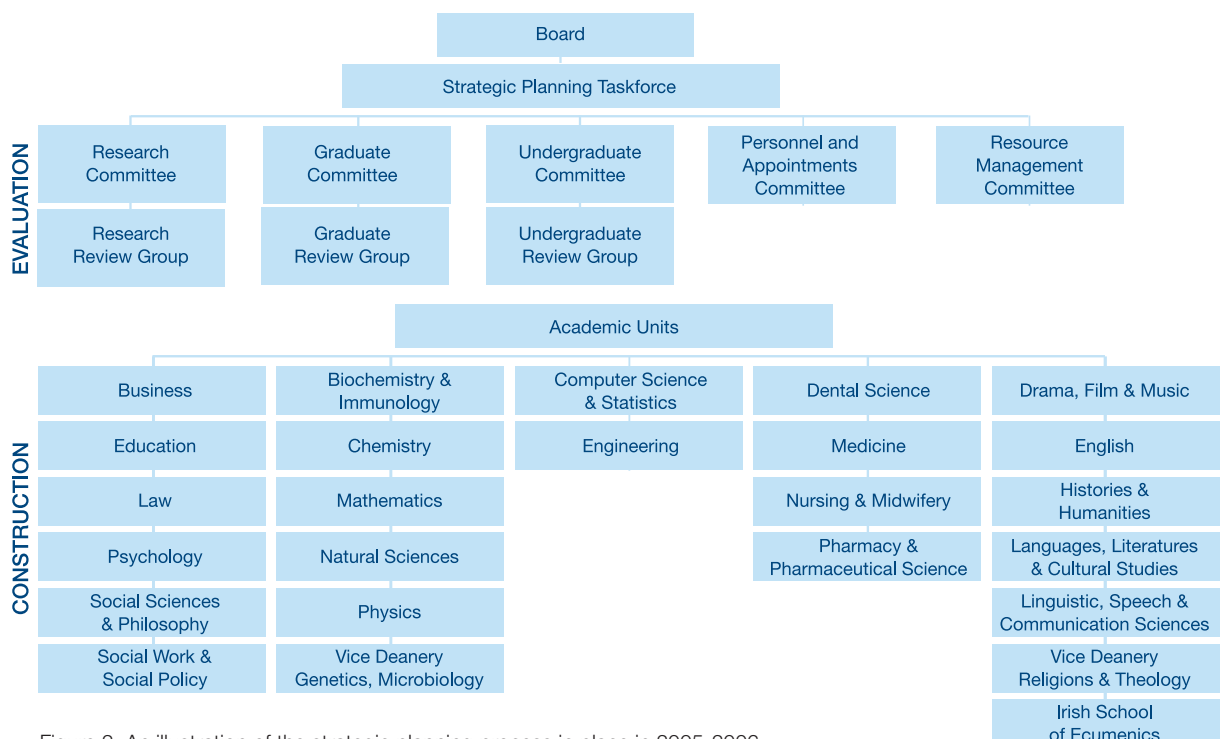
Board

Strategic Planning Taskforce

EVALUATION

Research Committee

Research Review Group

Graduate Committee

Graduate Review Group

Undergraduate Committee

Undergraduate Review Group

Personnel and Appointments Committee

Resource Management Committee

Academic Units

CONSTRUCTION

Business

Education

Law

Psychology

Social Sciences & Philosophy

Social Work & Social Policy

Biochemistry & Immunology

Chemistry

Mathematics

Natural Sciences

Physics

Vice Deanery Genetics, Microbiology

Computer Science & Statistics

Engineering

Dental Science

Medicine

Nursing & Midwifery

Pharmacy & Pharmaceutical Science

Drama, Film & Music

English

Histories & Humanities

Languages, Literatures & Cultural Studies

Linguistic, Speech & Communication Sciences

Vice Deanery Religions & Theology

Irish School of Ecumenics

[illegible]